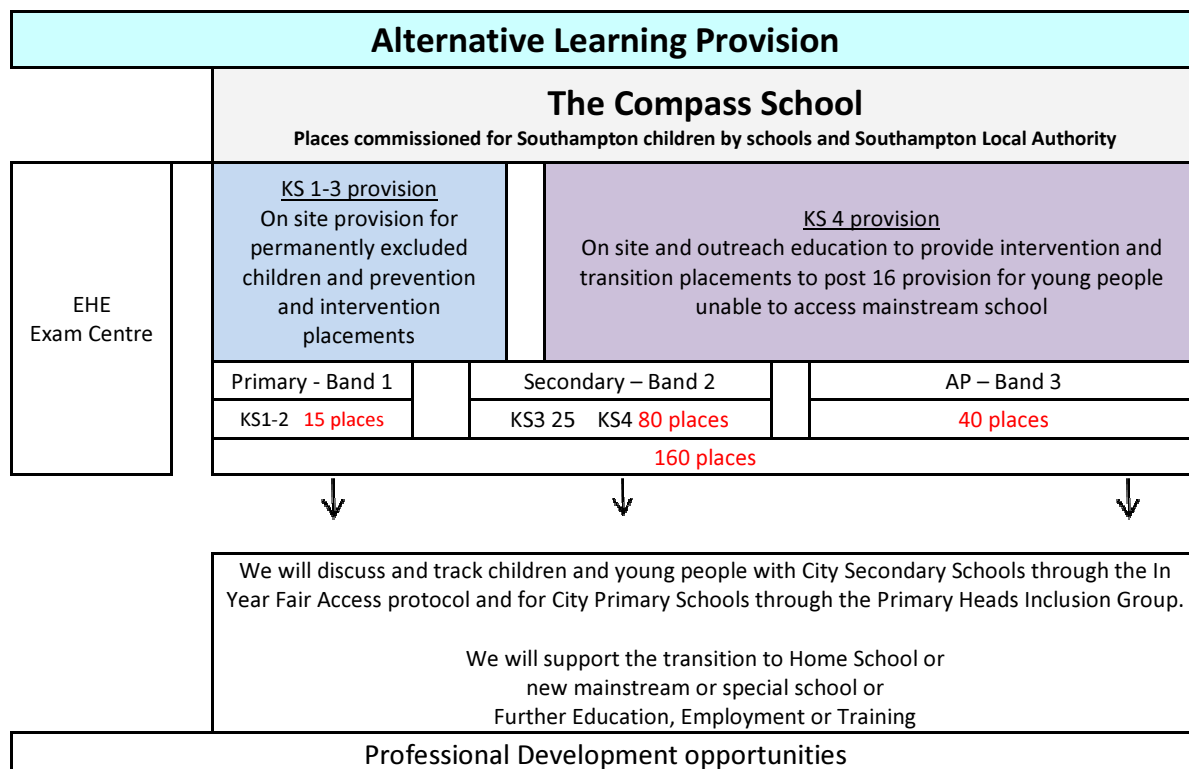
Alternative Learning Provision

The Compass School

Places commissioned for Southampton children by schools and Southampton Local Authority

EHE
Exam Centre

KS 1-3 provision
On site provision for permanently excluded children and prevention and intervention placements

KS 4 provision
On site and outreach education to provide intervention and transition placements to post 16 provision for young people unable to access mainstream school

| Primary - Band 1 | Secondary – Band 2 | AP – Band 3 |
|---|---|---|
| KS1-2 15 places | KS3 25 KS4 80 places | 40 places |

160 places

We will discuss and track children and young people with City Secondary Schools through the In Year Fair Access protocol and for City Primary Schools through the Primary Heads Inclusion Group.

We will support the transition to Home School or new mainstream or special school or Further Education, Employment or Training

Professional Development opportunities